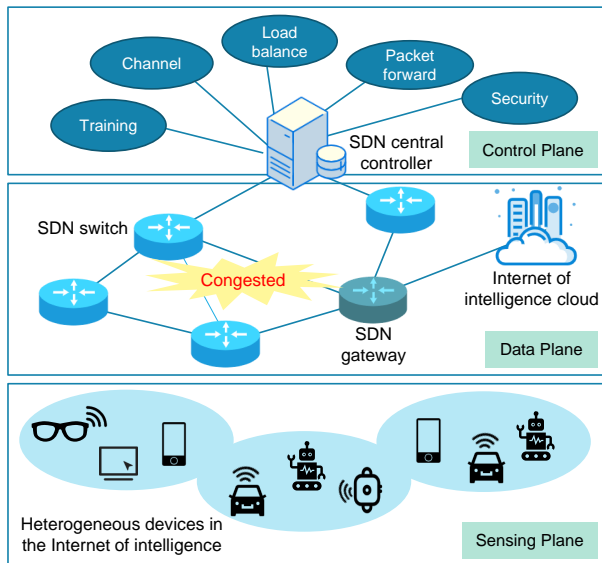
Channel

Load balance

Packet forward

Security

Training

SDN central controller

Control Plane

SDN switch

Congested

Internet of intelligence cloud

SDN gateway

Data Plane

Heterogeneous devices in the Internet of intelligence

Sensing Plane